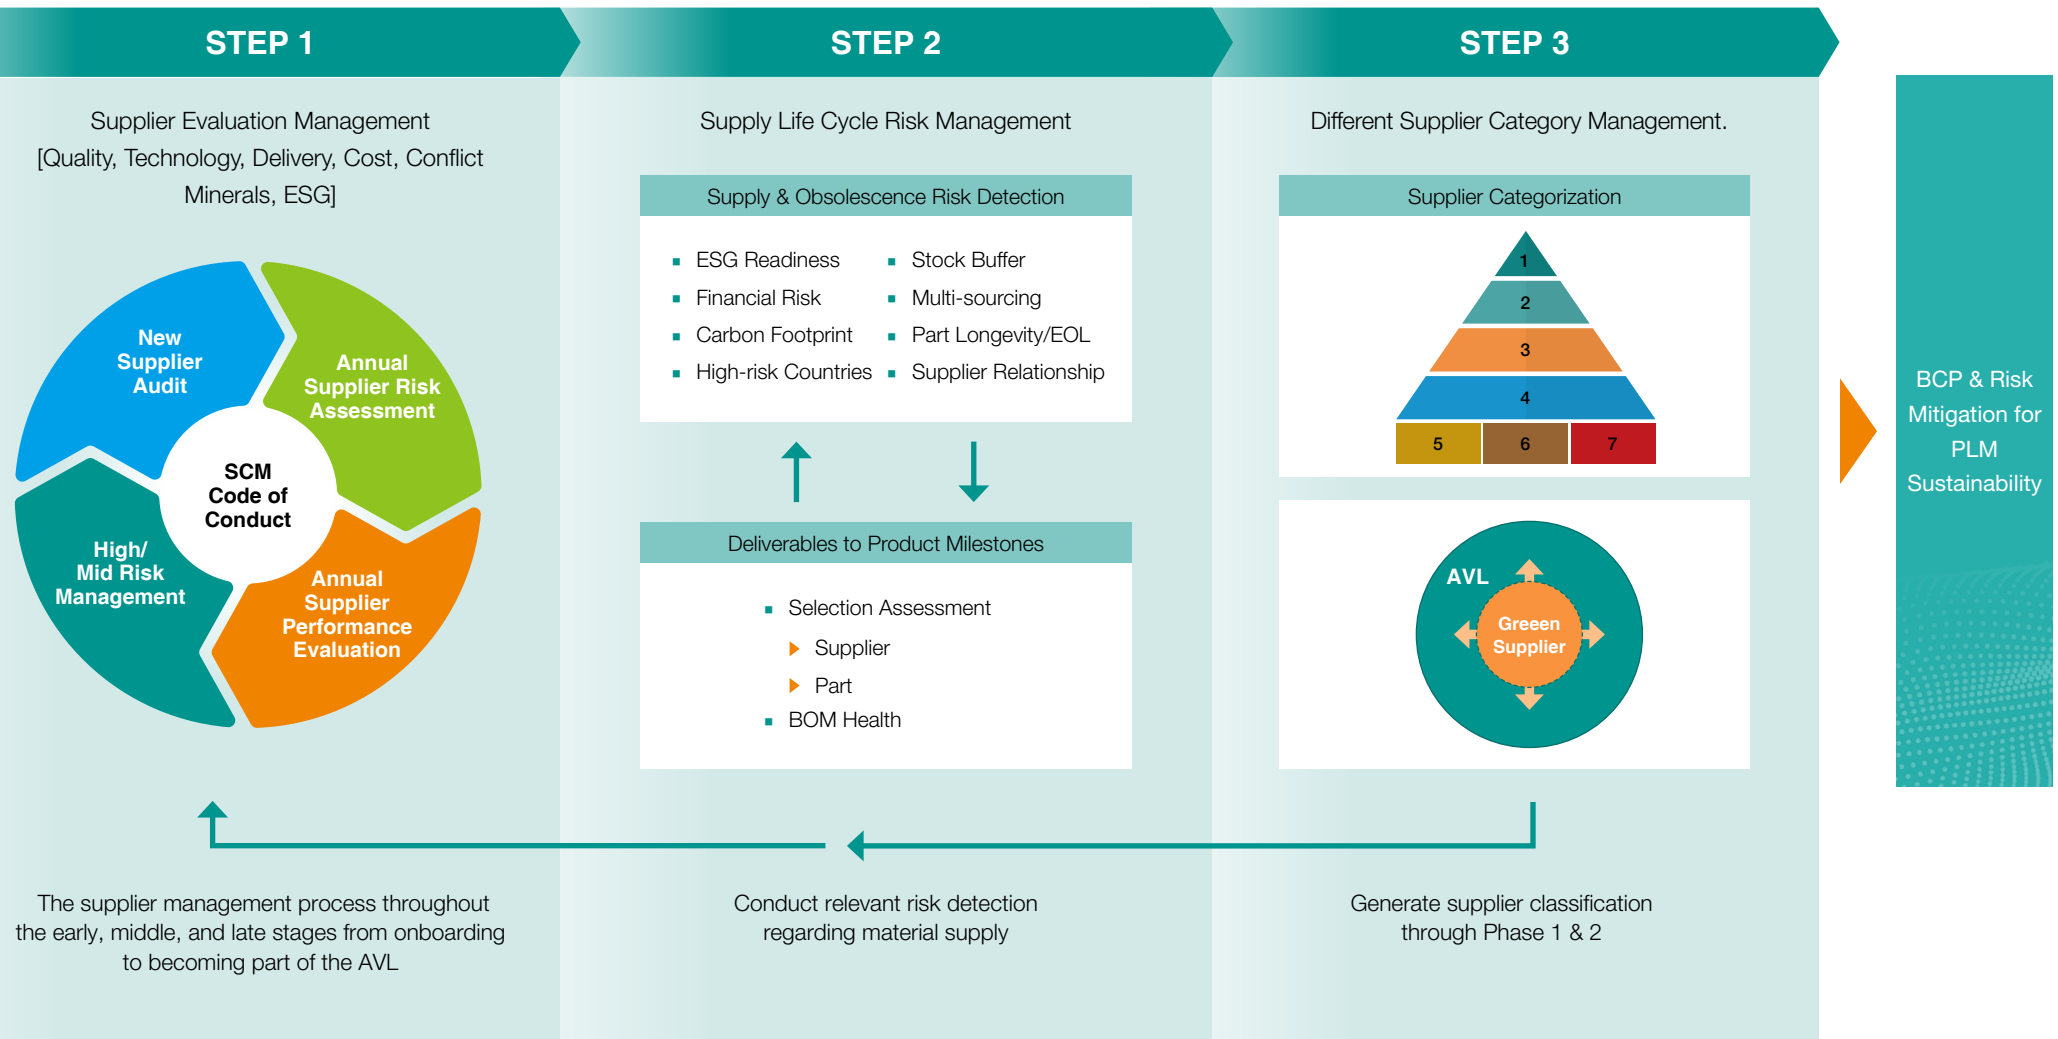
STEP 1

Supplier Evaluation Management [Quality, Technology, Delivery, Cost, Conflict Minerals, ESG]

New Supplier Audit

Annual Supplier Risk Assessment

SCM Code of Conduct

High/ Mid Risk Management

Annual Supplier Performance Evaluation

The supplier management process throughout the early, middle, and late stages from onboarding to becoming part of the AVL

STEP 2

Supply Life Cycle Risk Management

Supply & Obsolescence Risk Detection

- ESG Readiness
- Financial Risk
- Carbon Footprint
- High-risk Countries
- Stock Buffer
- Multi-sourcing
- Part Longevity/EOL
- Supplier Relationship

Deliverables to Product Milestones

- Selection Assessment
  - Supplier
  - Part
- BOM Health

Conduct relevant risk detection regarding material supply

STEP 3

Different Supplier Category Management.

Supplier Categorization

1
2
3
4
5 6 7

AVL

Greeen Supplier

Generate supplier classification through Phase 1 & 2

BCP & Risk Mitigation for PLM Sustainability